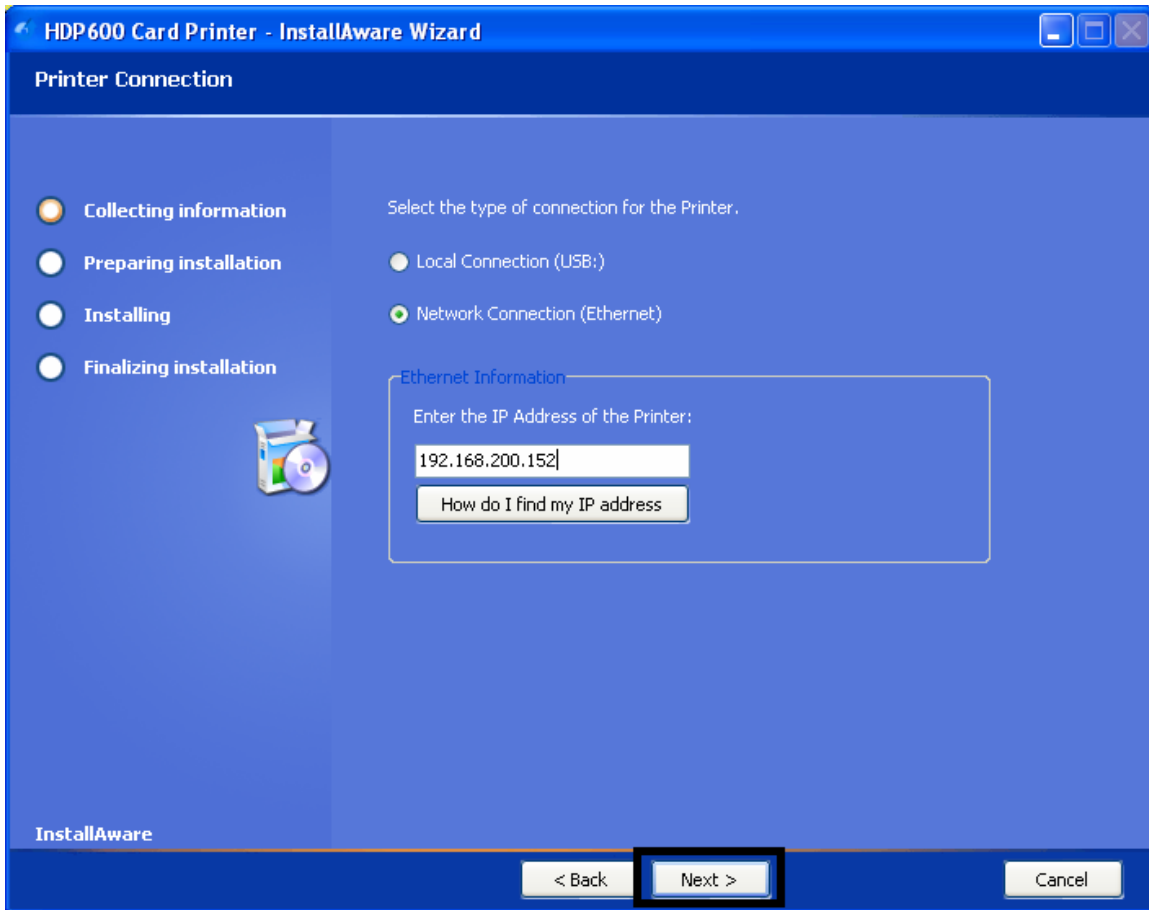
HDP600 Card Printer - InstallAware Wizard

Printer Connection

Collecting information
Preparing installation
Installing
Finalizing installation

Select the type of connection for the Printer.

Local Connection (USB:)

Network Connection (Ethernet)

Ethernet Information

Enter the IP Address of the Printer:

192.168.200.152

How do I find my IP address

InstallAware

< Back
Next >
Cancel